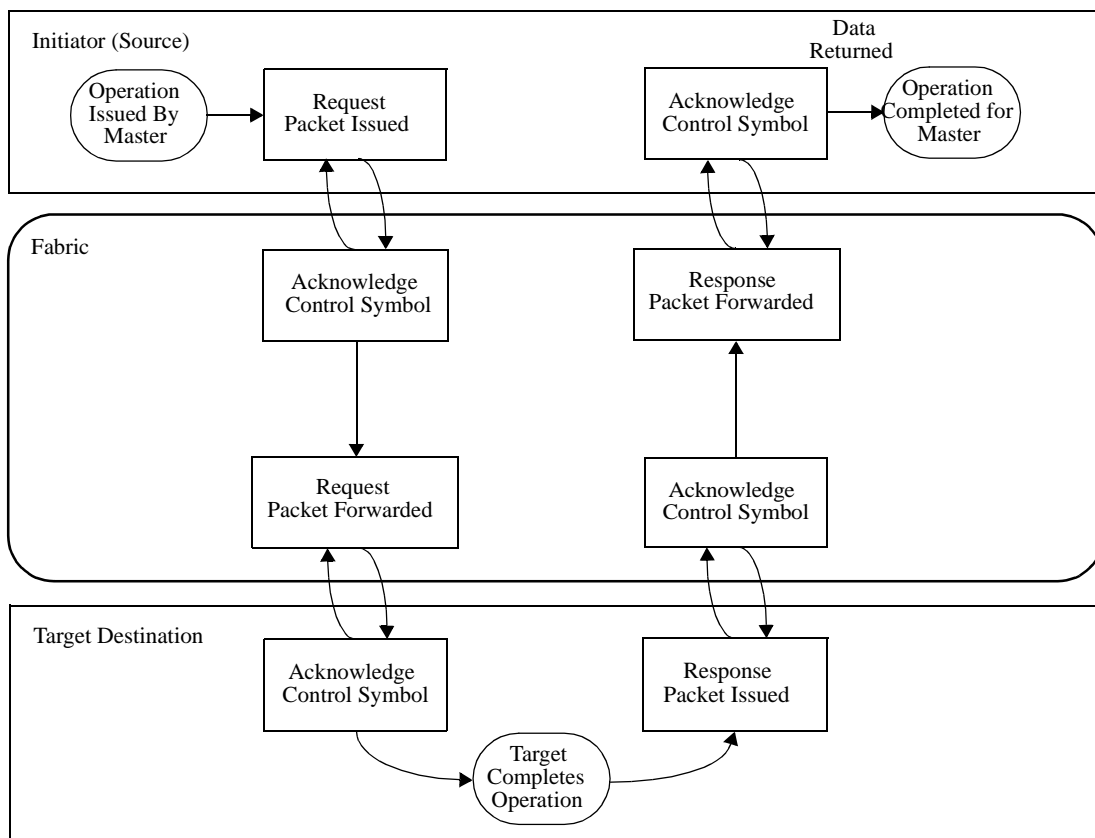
Initiator (Source)

Data Returned

Operation Issued By Master

Request Packet Issued

Acknowledge Control Symbol

Operation Completed for Master

Fabric

Acknowledge Control Symbol

Response Packet Forwarded

Request Packet Forwarded

Acknowledge Control Symbol

Target Destination

Acknowledge Control Symbol

Response Packet Issued

Target Completes Operation